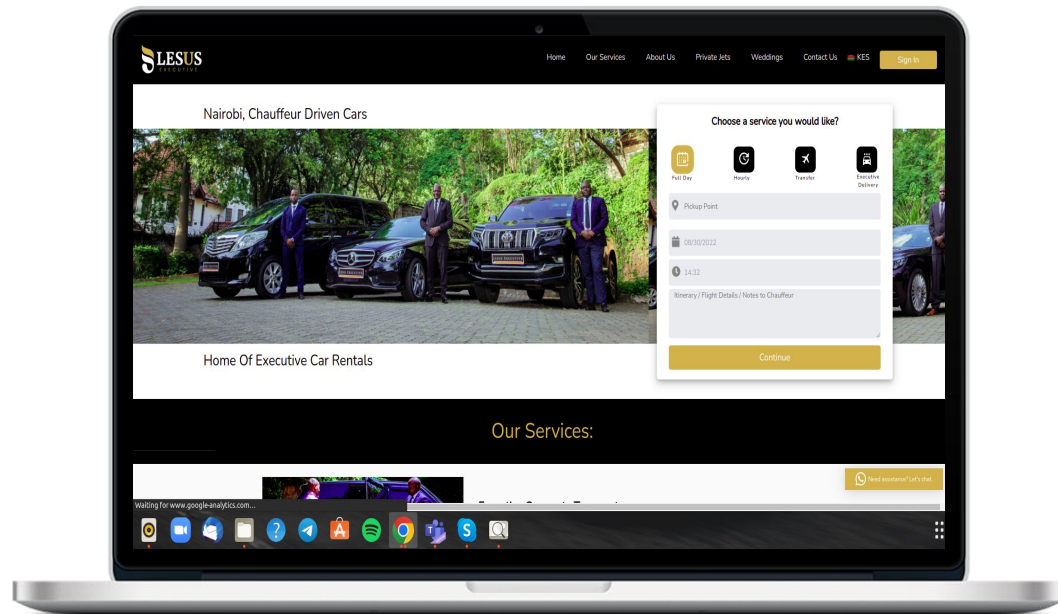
LESUS
EXECUTIVE

Home Our Services About Us Private Jets Weddings Contact Us KES Sign In

Nairobi, Chauffeur Driven Cars

Choose a service you would like?

Full Day Hourly Transfer Executive Delivery

Pickup Point:

08/30/2022

14:32

Itinerary / Flight Details / Notes to Chauffeur

Continue

Home Of Executive Car Rentals

Our Services:

Need assistance? Let's chat

Waiting for www.google-analytics.com...